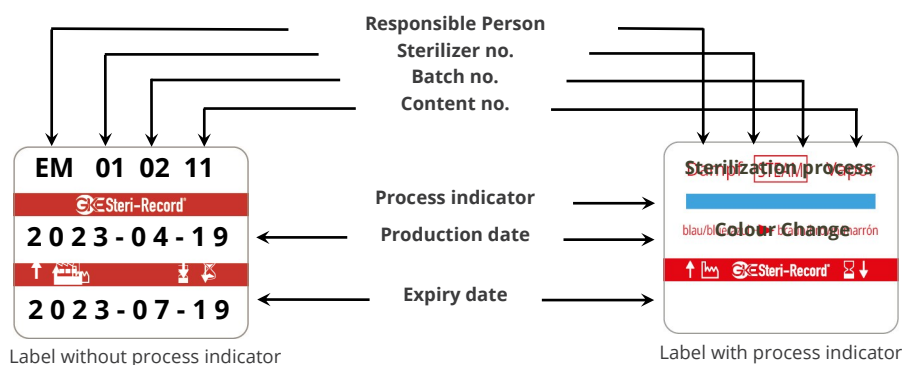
Responsible Person
Sterilizer no.
Batch no.
Content no.

EM 01 02 11
GKE Steri-Record®
2023-04-19
2023-07-19
Label without process indicator

Process indicator
Production date
Expiry date

Sterilization process
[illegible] STEAM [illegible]
Colour Change
blau/blue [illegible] braun/brown/marrón
GKE Steri-Record®
Label with process indicator